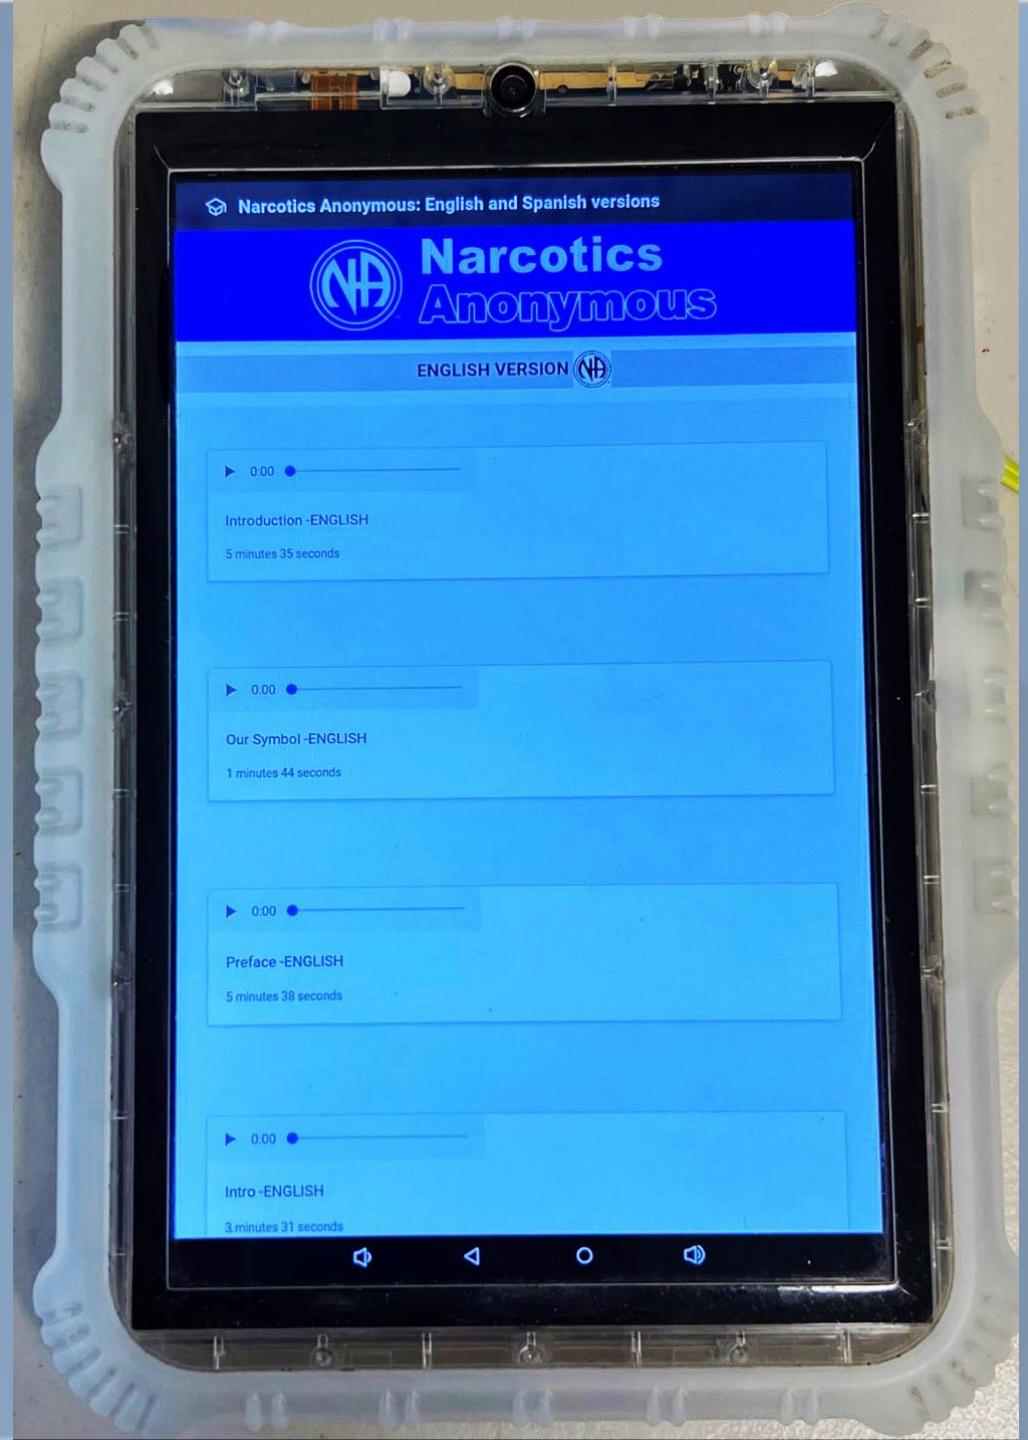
Narcotics Anonymous: English and Spanish versions

NA Narcotics Anonymous

ENGLISH VERSION NA

0:00

Introduction -ENGLISH

5 minutes 35 seconds

0:00

Our Symbol -ENGLISH

1 minutes 44 seconds

0:00

Preface -ENGLISH

5 minutes 38 seconds

0:00

Intro -ENGLISH

3 minutes 31 seconds